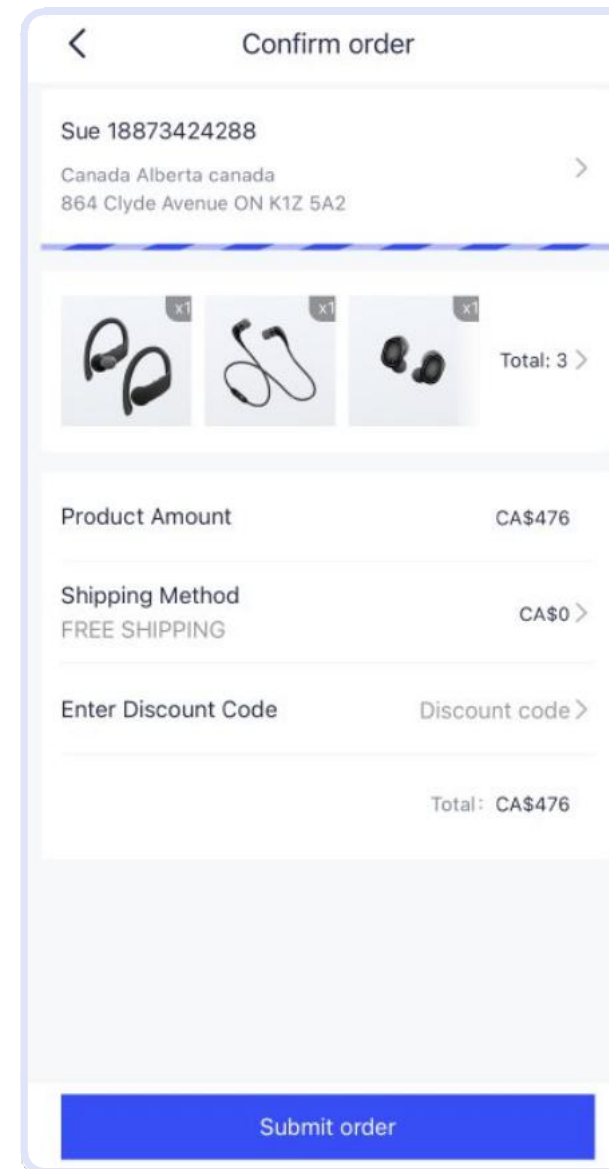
Confirm order

Sue 18873424288

Canada Alberta canada
864 Clyde Avenue ON K1Z 5A2

x1 x1 x1

Total: 3

Product Amount CA$476

Shipping Method
FREE SHIPPING
CA$0

Enter Discount Code Discount code

Total: CA$476

Submit order